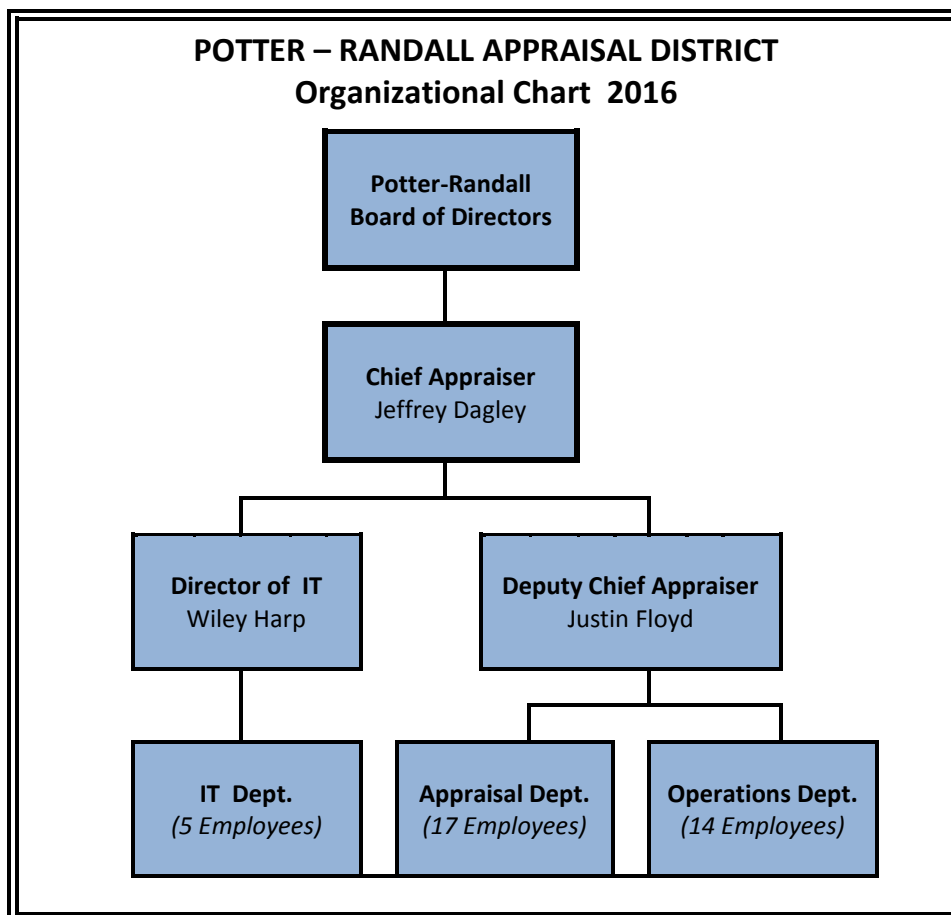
POTTER – RANDALL APPRAISAL DISTRICT
Organizational Chart 2016

Potter-Randall
Board of Directors

Chief Appraiser
Jeffrey Dagley

Director of IT
Wiley Harp

Deputy Chief Appraiser
Justin Floyd

IT Dept.
(5 Employees)

Appraisal Dept.
(17 Employees)

Operations Dept.
(14 Employees)